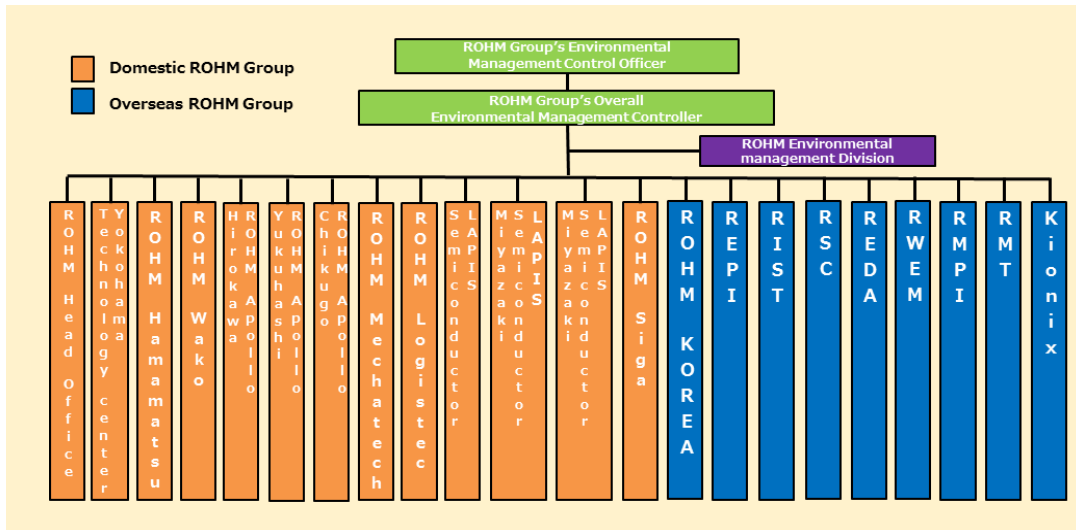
Domestic ROHM Group
Overseas ROHM Group

ROHM Group's Environmental Management Control Officer

ROHM Group's Overall Environmental Management Controller

ROHM Environmental management Division

ROHM Head Office
Yokohama Technology center
ROHM Hamamatsu
ROHM Wako
ROHM Apollo Hirokawa
ROHM Apollo Yukuhashi
ROHM Apollo Chikugo
ROHM Mechatech
ROHM Logistec
LAPIS Semiconductor
LAPIS Semiconductor Miyazaki
LAPIS Semiconductor Miyazaki
ROHM Siga
ROHM KOREA
REPI
RIST
RSC
REDA
RWEM
RMPI
RMT
Kionix